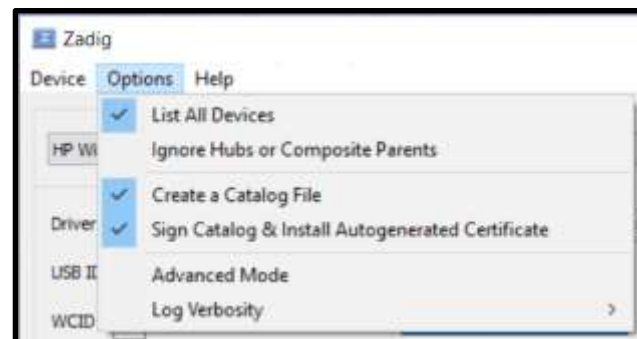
Zadig
Device Options Help

HP Wi

Driver

USB ID

WCID

List All Devices
Ignore Hubs or Composite Parents
Create a Catalog File
Sign Catalog & Install Autogenerated Certificate
Advanced Mode
Log Verbosity >